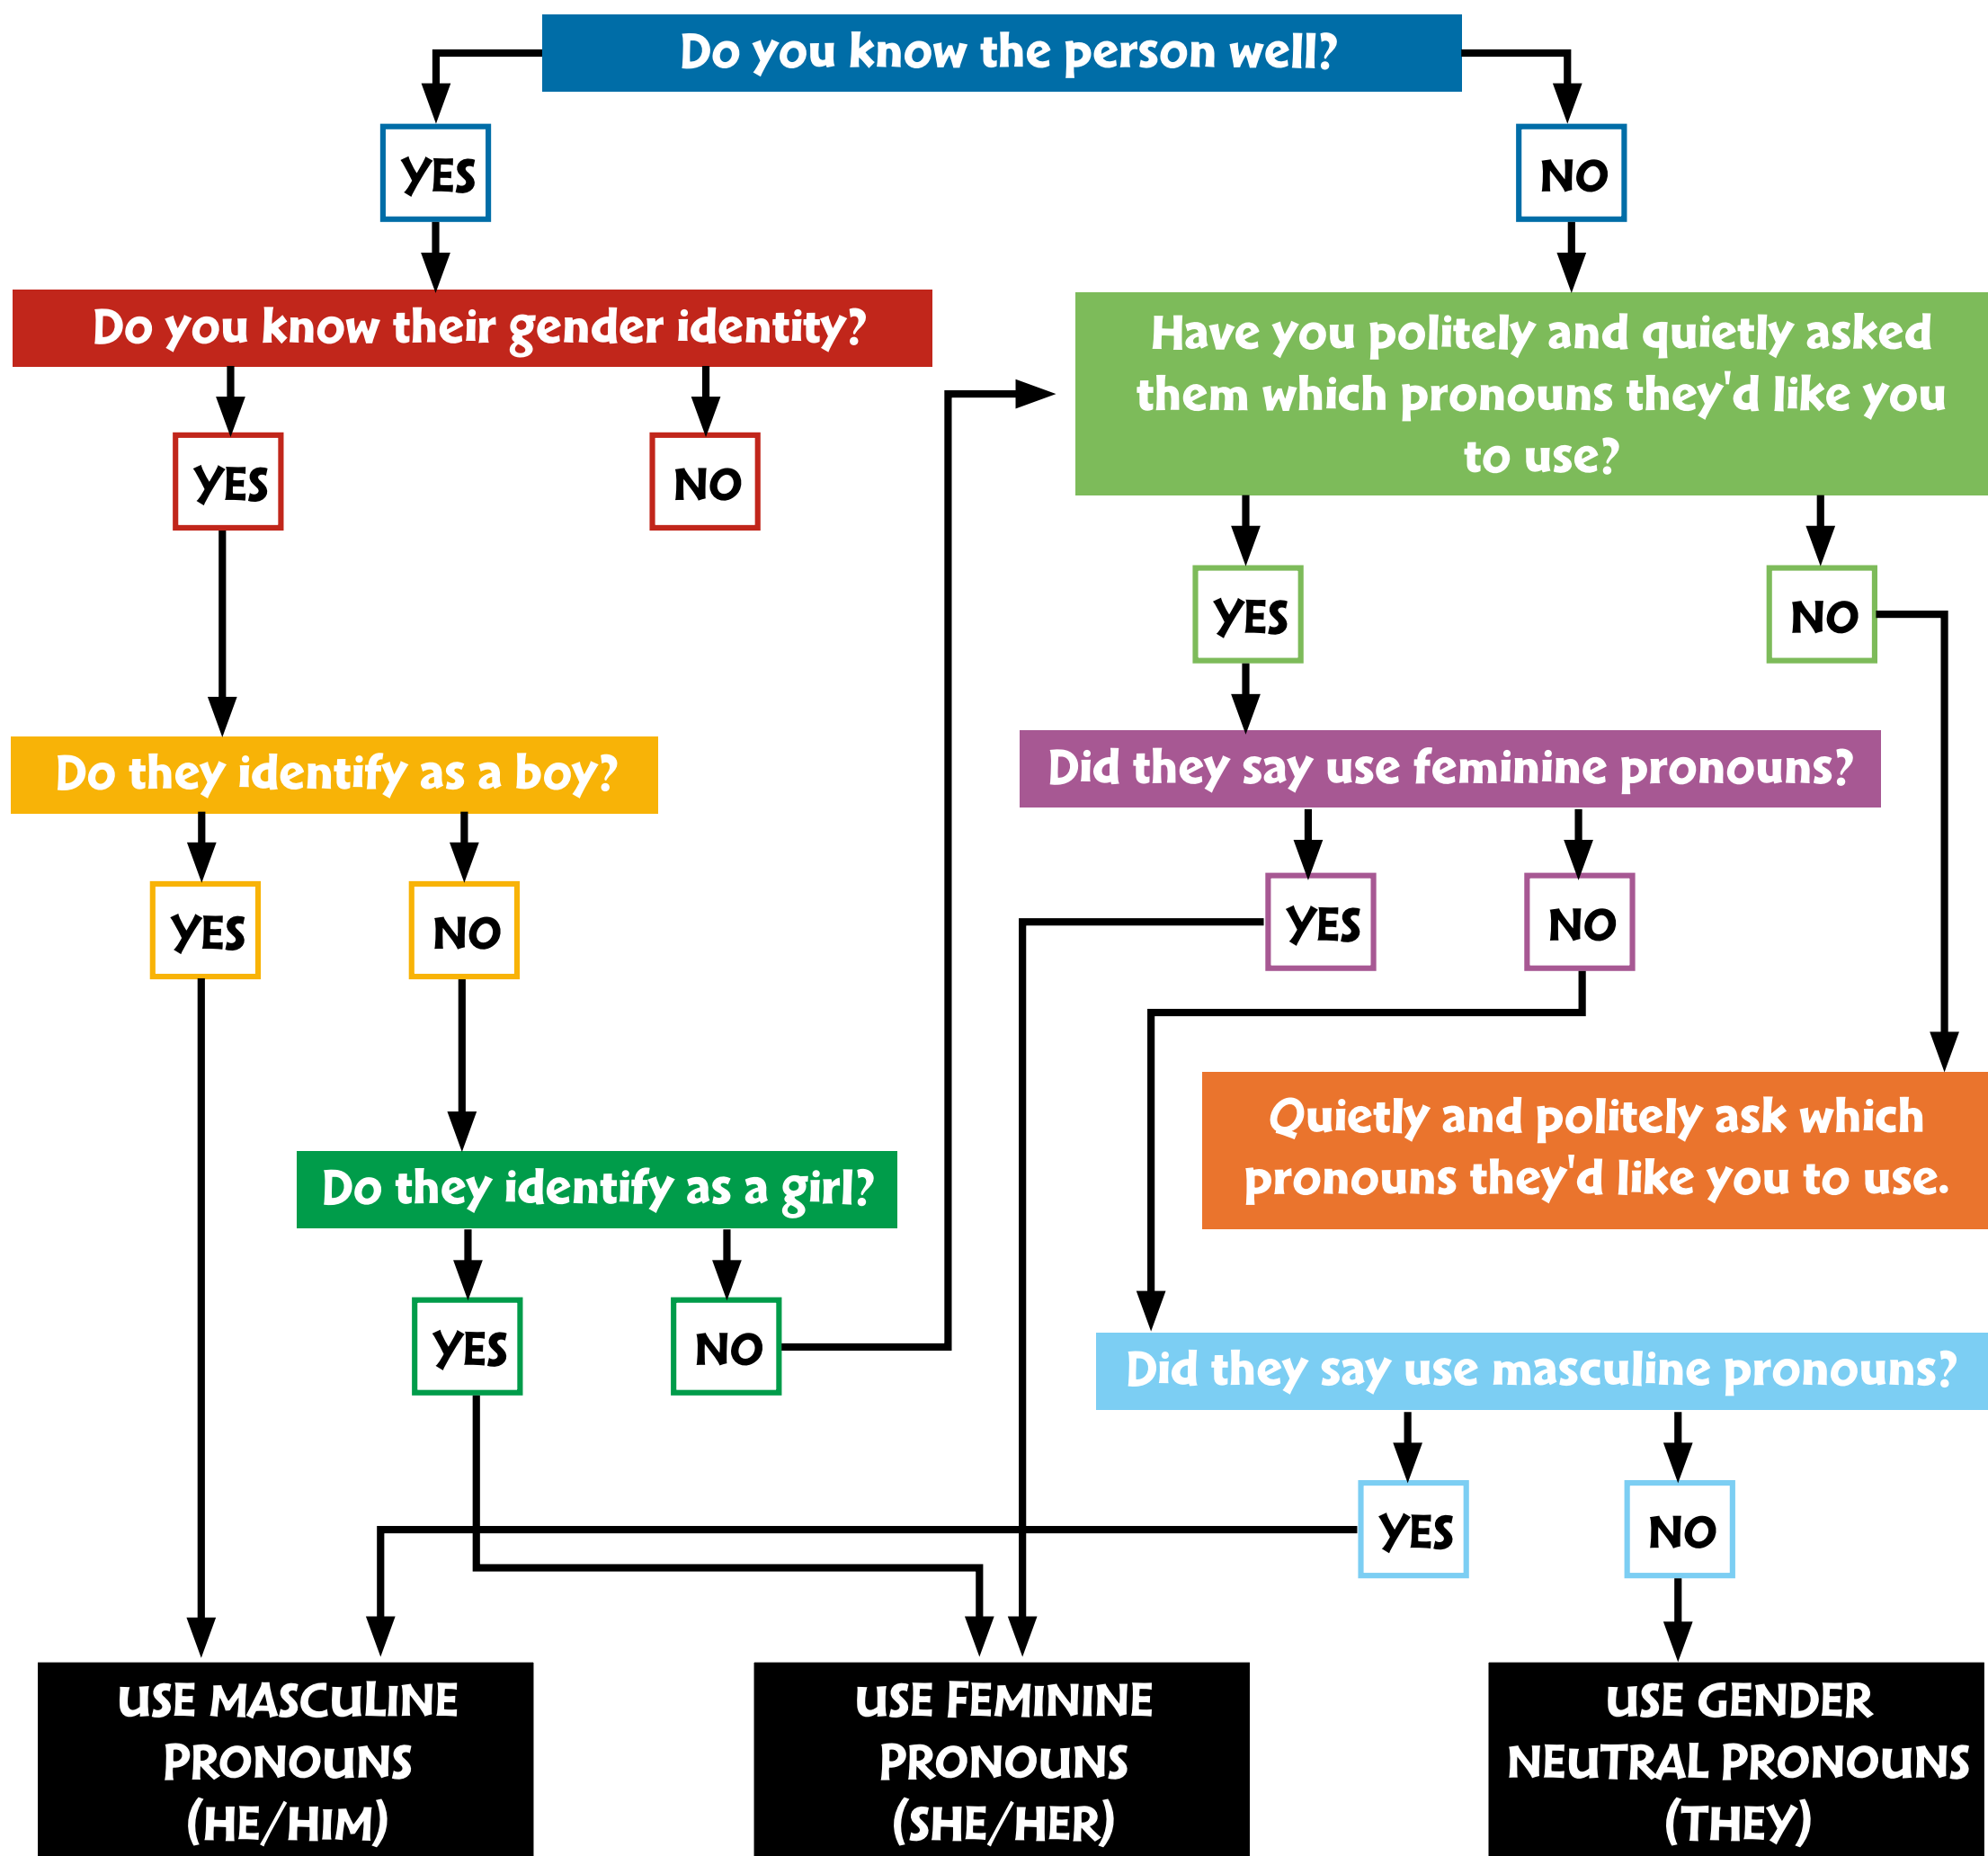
Do you know the person well?

YES

NO

Do you know their gender identity?

YES

NO

Have you politely and quietly asked them which pronouns they'd like you to use?

YES

NO

Do they identify as a boy?

YES

NO

Did they say use feminine pronouns?

YES

NO

Quietly and politely ask which pronouns they'd like you to use.

Do they identify as a girl?

YES

NO

Did they say use masculine pronouns?

YES

NO

USE MASCULINE PRONOUNS (HE/HIM)

USE FEMININE PRONOUNS (SHE/HER)

USE GENDER NEUTRAL PRONOUNS (THEY)